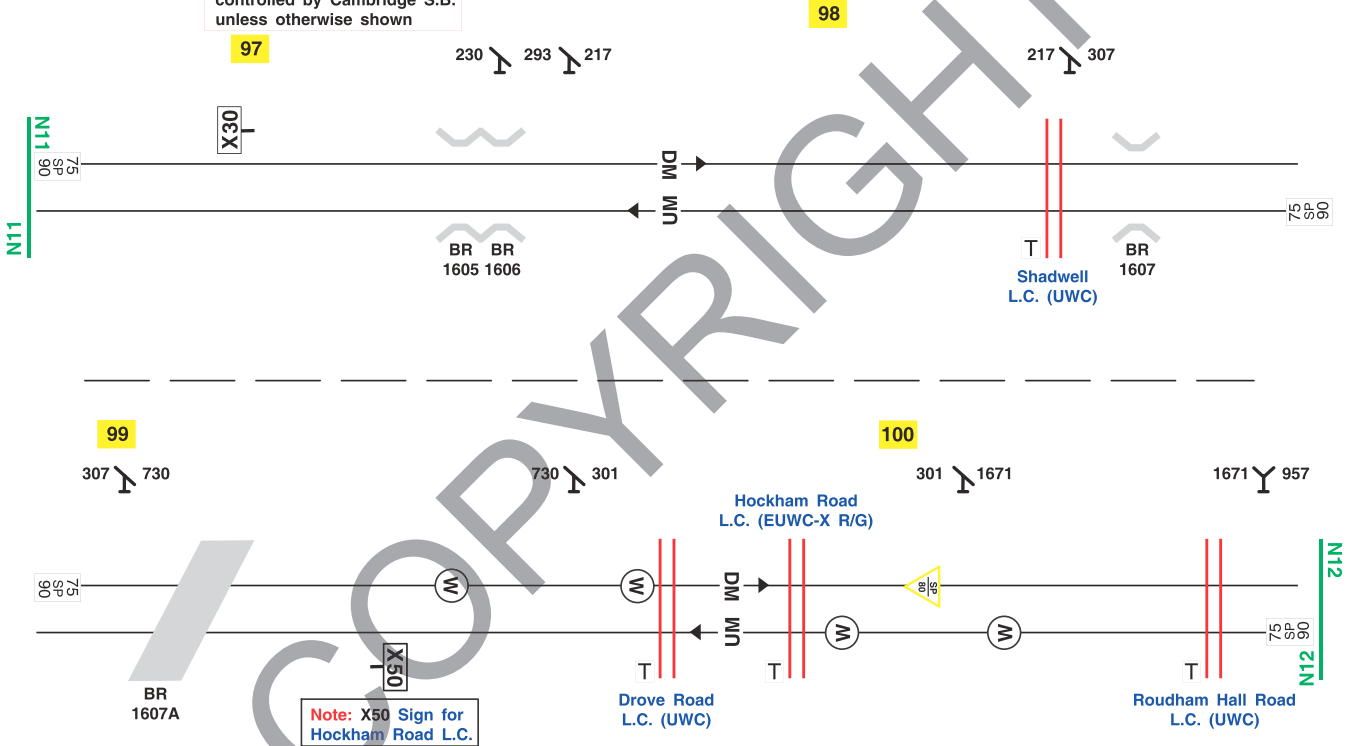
controlled by Cambridge S.B. unless otherwise shown

97

98

230 293 217

217 307

X30

N11

N11

75 SP 90

DM

UM

75 SP 90

BR 1605

BR 1606

T

Shadwell L.C. (UWC)

BR 1607

99

100

307 730

730 301

301 1671

1671 957

Hockham Road L.C. (EUWC-X R/G)

75 SP 90

W

W

DM

SP 80

N12

UM

W

W

75 SP 90

N12

X50

T

T

T

BR 1607A

Note: X50 Sign for Hockham Road L.C.

Drove Road L.C. (UWC)

Roudham Hall Road L.C. (UWC)

COPYRIGHT